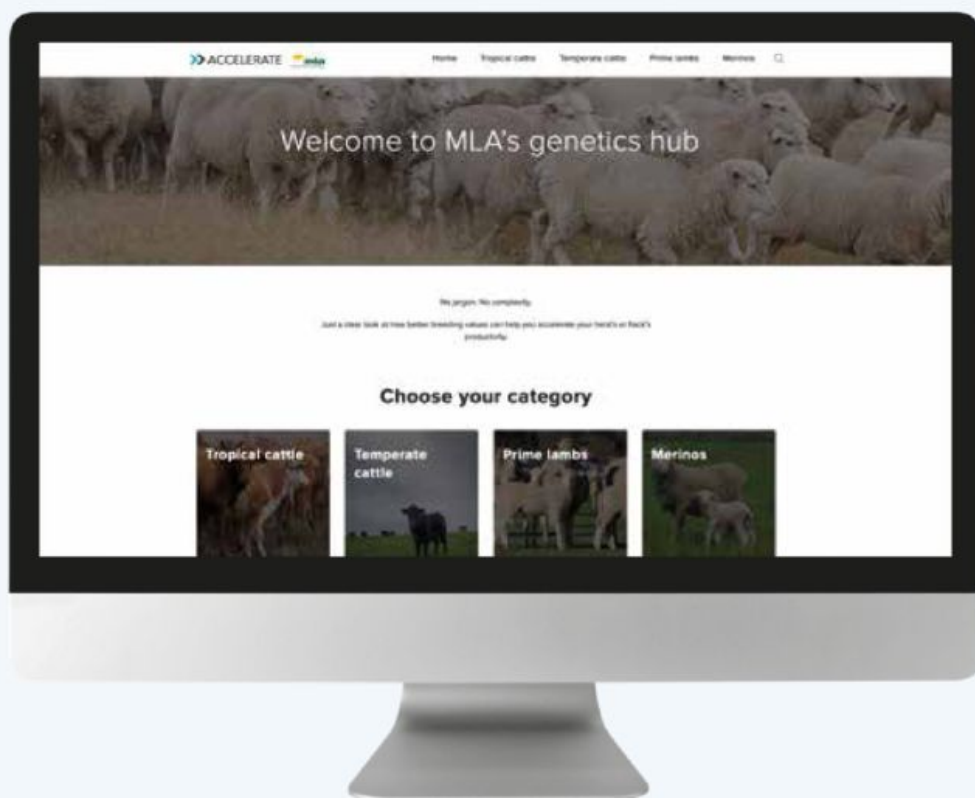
ACCELERATE mla

Home Tropical cattle Temperate cattle Prime lambs Merinos

Welcome to MLA's genetics hub

No jargon. No complexity.

Just a clear look at how better breeding values can help you accelerate your herd's or flock's productivity.

Choose your category

Tropical cattle

Temperate cattle

Prime lambs

Merinos